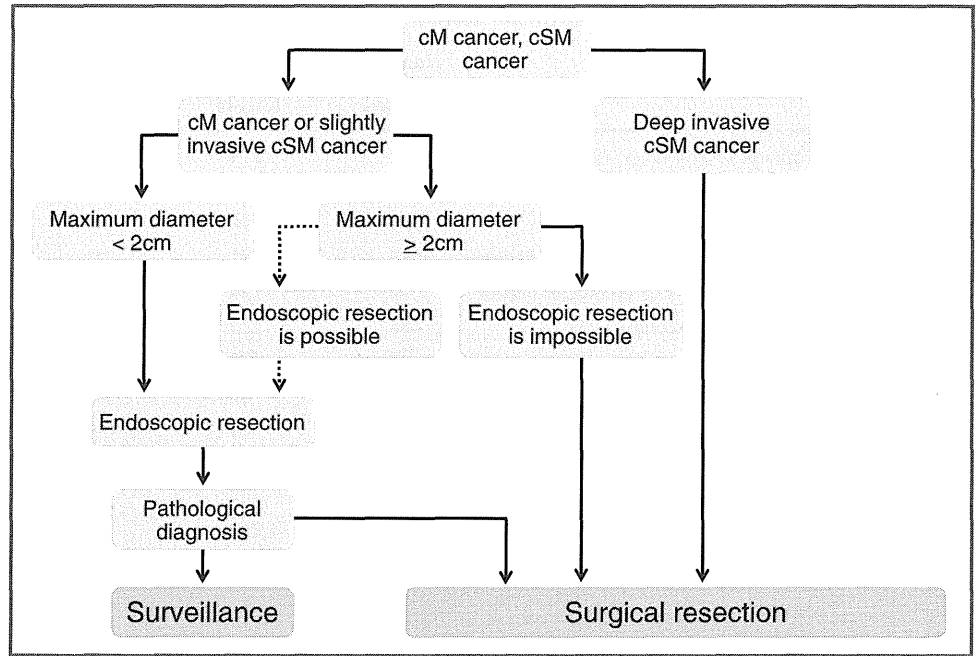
cM cancer, cSM cancer

cM cancer or slightly invasive cSM cancer

Deep invasive cSM cancer

Maximum diameter < 2cm

Maximum diameter $\geq$ 2cm

Endoscopic resection is possible

Endoscopic resection is impossible

Endoscopic resection

Pathological diagnosis

Surveillance

Surgical resection